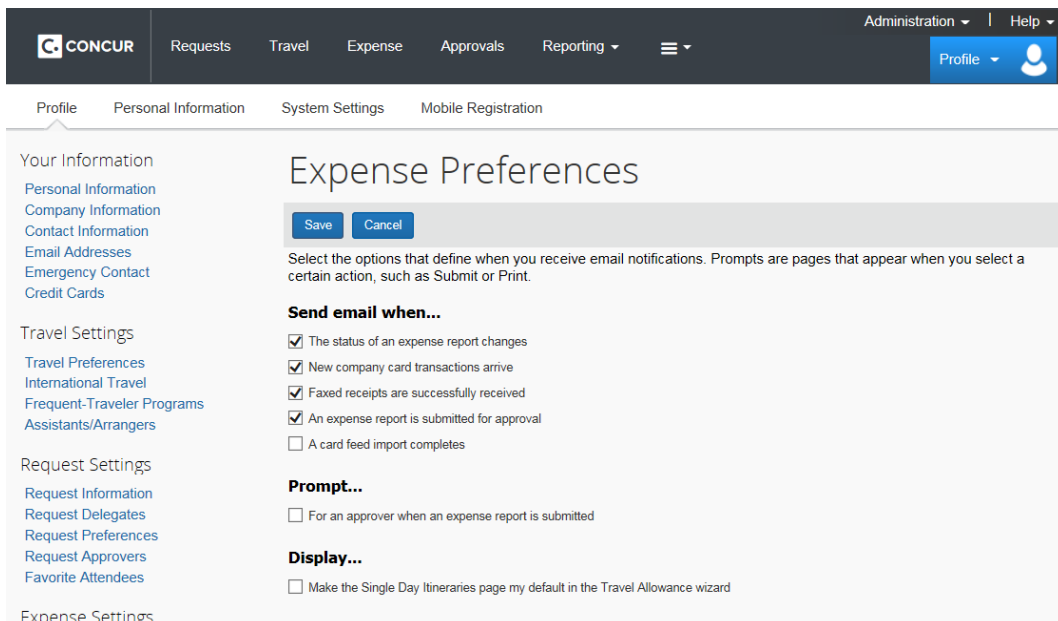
C CONCUR Requests Travel Expense Approvals Reporting ▾ ≡ ▾

Administration ▾ | Help ▾

Profile ▾

Profile Personal Information System Settings Mobile Registration

Your Information
Personal Information
Company Information
Contact Information
Email Addresses
Emergency Contact
Credit Cards

Travel Settings
Travel Preferences
International Travel
Frequent-Traveler Programs
Assistants/Arrangers

Request Settings
Request Information
Request Delegates
Request Preferences
Request Approvers
Favorite Attendees

Expense Settings

Expense Preferences

Save Cancel

Select the options that define when you receive email notifications. Prompts are pages that appear when you select a certain action, such as Submit or Print.

Send email when...

☑ The status of an expense report changes
☑ New company card transactions arrive
☑ Faxed receipts are successfully received
☑ An expense report is submitted for approval
☐ A card feed import completes

Prompt...

☐ For an approver when an expense report is submitted

Display...

☐ Make the Single Day Itineraries page my default in the Travel Allowance wizard